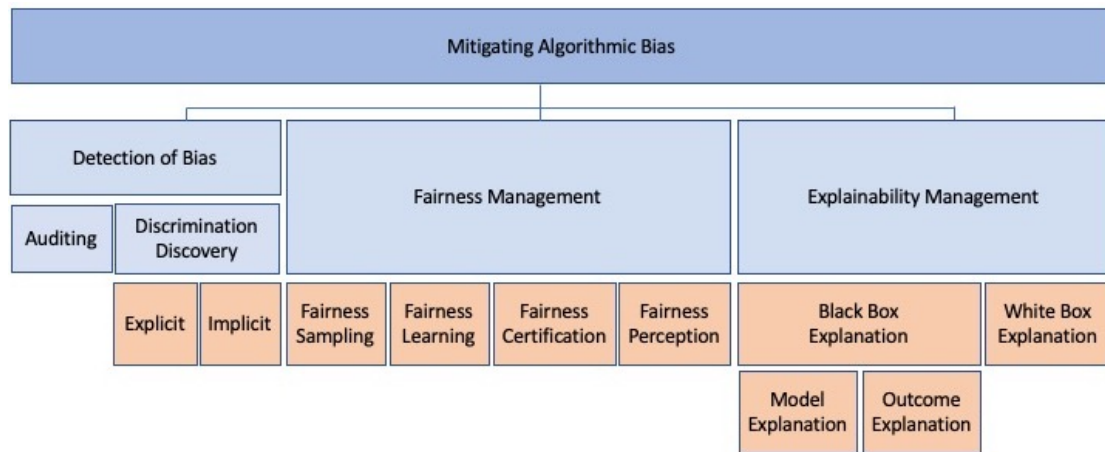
Mitigating Algorithmic Bias

Detection of Bias

Auditing

Discrimination Discovery

Explicit

Implicit

Fairness Management

Fairness Sampling

Fairness Learning

Fairness Certification

Fairness Perception

Explainability Management

Black Box Explanation

White Box Explanation

Model Explanation

Outcome Explanation